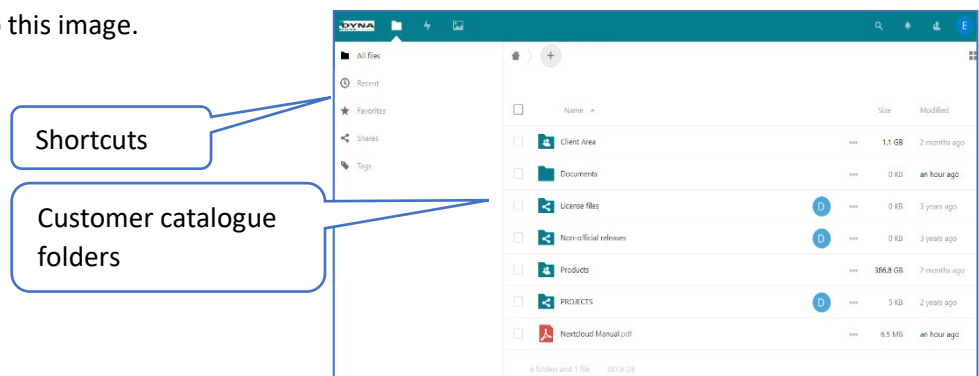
this image.

Shortcuts

Customer catalogue folders

DYNA

E

All files

Recent

Favorites

Shares

Tags

+

| Name ▲ | | | Size | Modified |
|---|---|---|---|---|
| Client Area | | ··· | 1.1 GB | 2 months ago |
| Documents | | ··· | 0 KB | an hour ago |
| License files | D | ··· | 0 KB | 3 years ago |
| Non-official releases | D | ··· | 0 KB | 3 years ago |
| Products | | ··· | 386.8 GB | 7 months ago |
| PROJECTS | D | ··· | 5 KB | 2 years ago |
| Nextcloud Manual.pdf | | ··· | 6.5 MB | an hour ago |

6 folders and 1 file 387.9 GB